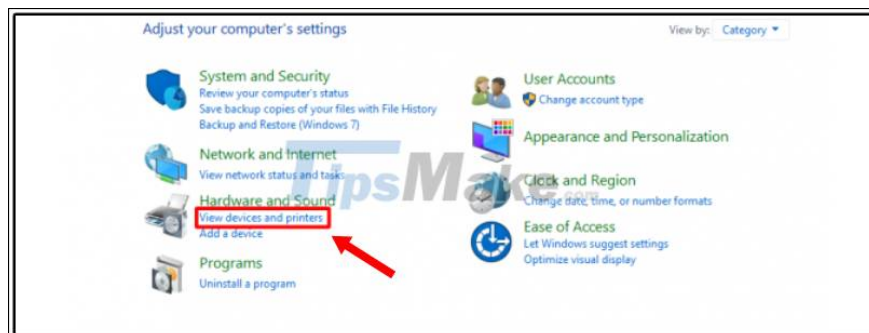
Adjust your computer's settings

View by: Category ▾

System and Security
Review your computer's status
Save backup copies of your files with File History
Backup and Restore (Windows 7)

Network and Internet
View network status and tasks

Hardware and Sound
View devices and printers
Add a device

Programs
Uninstall a program

User Accounts
Change account type

Appearance and Personalization

Clock and Region
Change date, time, or number formats

Ease of Access
Let Windows suggest settings
Optimize visual display

TipsMake.com